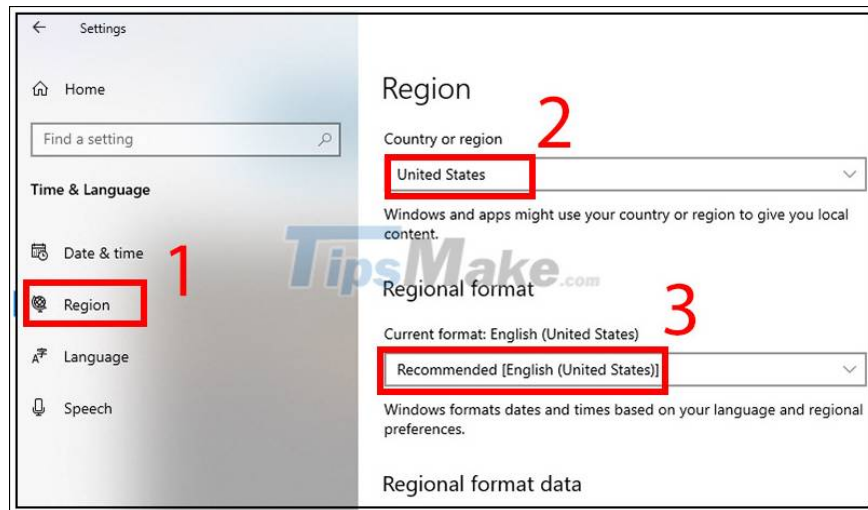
Settings

Home

Find a setting

Time & Language

Date & time

Region

Language

Speech

1

Region

Country or region

2

United States

Windows and apps might use your country or region to give you local content.

TipsMake.com

Regional format

3

Current format: English (United States)

Recommended [English (United States)]

Windows formats dates and times based on your language and regional preferences.

Regional format data